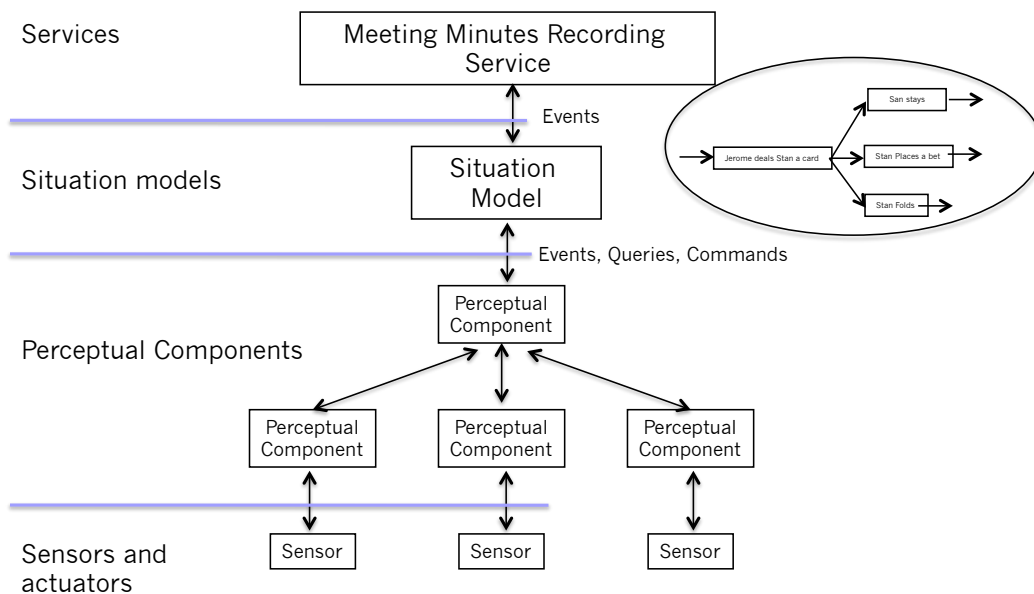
Services

Meeting Minutes Recording Service

Events

Jerome deals Stan a card

San stays

Stan Places a bet

Stan Folds

Situation models

Situation Model

Events, Queries, Commands

Perceptual Component

Perceptual Components

Perceptual Component

Perceptual Component

Perceptual Component

Sensors and actuators

Sensor

Sensor

Sensor